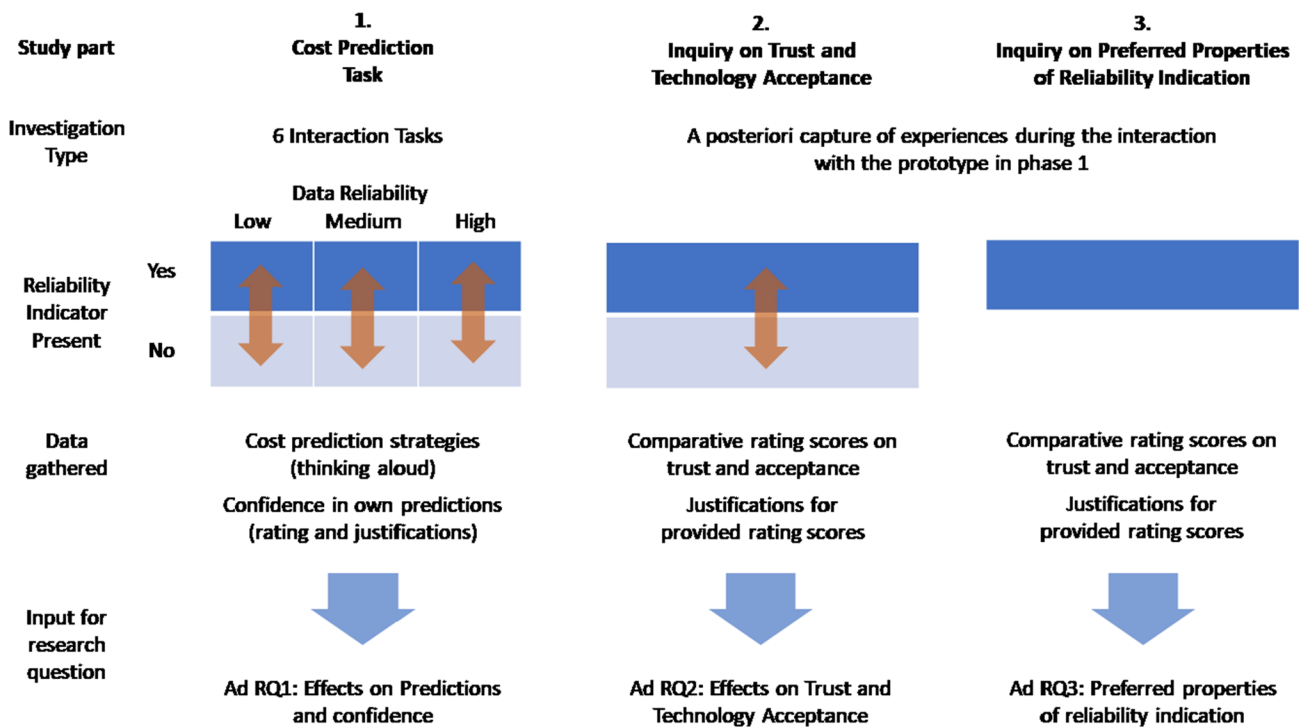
Study part

1.
Cost Prediction Task

2.
Inquiry on Trust and Technology Acceptance

3.
Inquiry on Preferred Properties of Reliability Indication

Investigation Type

6 Interaction Tasks

A posteriori capture of experiences during the interaction with the prototype in phase 1

Data Reliability
Low Medium High

Reliability Indicator Present

Yes

No

Data gathered

Cost prediction strategies (thinking aloud)

Confidence in own predictions (rating and justifications)

Comparative rating scores on trust and acceptance

Justifications for provided rating scores

Comparative rating scores on trust and acceptance

Justifications for provided rating scores

Input for research question

Ad RQ1: Effects on Predictions and confidence

Ad RQ2: Effects on Trust and Technology Acceptance

Ad RQ3: Preferred properties of reliability indication